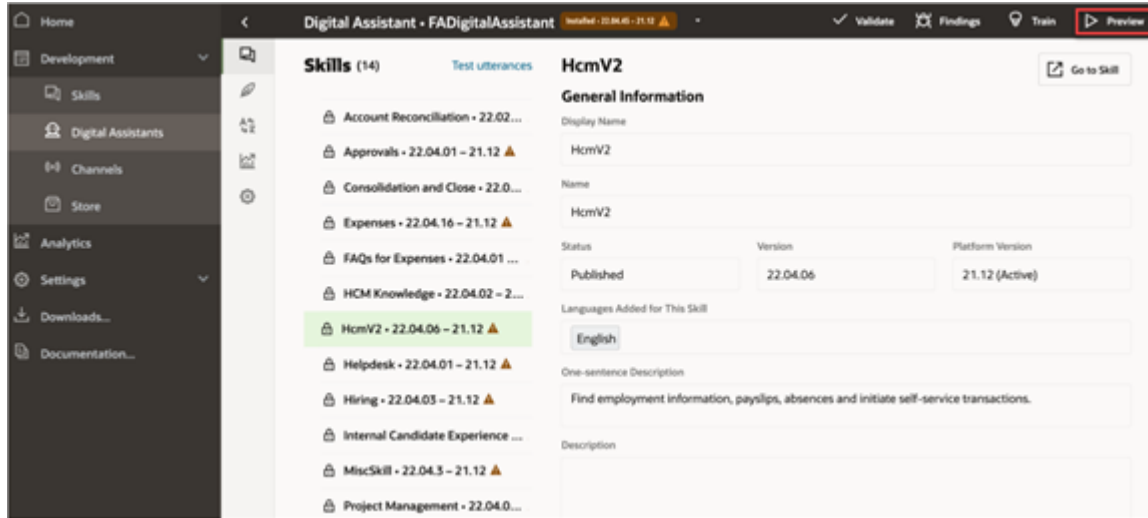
Home
Development
Skills
Digital Assistants
Channels
Store
Analytics
Settings
Downloads...
Documentation...

Digital Assistant • FADigitalAssistant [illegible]
Validate
Findings
Train
Preview

Skills (14)
Test utterances

Account Reconciliation • 22.02...
Approvals • 22.04.01 – 21.12
Consolidation and Close • 22.0...
Expenses • 22.04.16 – 21.12
FAQs for Expenses • 22.04.01 ...
HCM Knowledge • 22.04.02 – 2...
HcmV2 • 22.04.06 – 21.12
Helpdesk • 22.04.01 – 21.12
Hiring • 22.04.03 – 21.12
Internal Candidate Experience ...
MiscSkill • 22.04.3 – 21.12
Project Management • 22.04.0...

HcmV2
Go to Skill

General Information
Display Name
HcmV2
Name
HcmV2
Status
Published
Version
22.04.06
Platform Version
21.12 (Active)
Languages Added for This Skill
English
One-sentence Description
Find employment information, payslips, absences and initiate self-service transactions.
Description